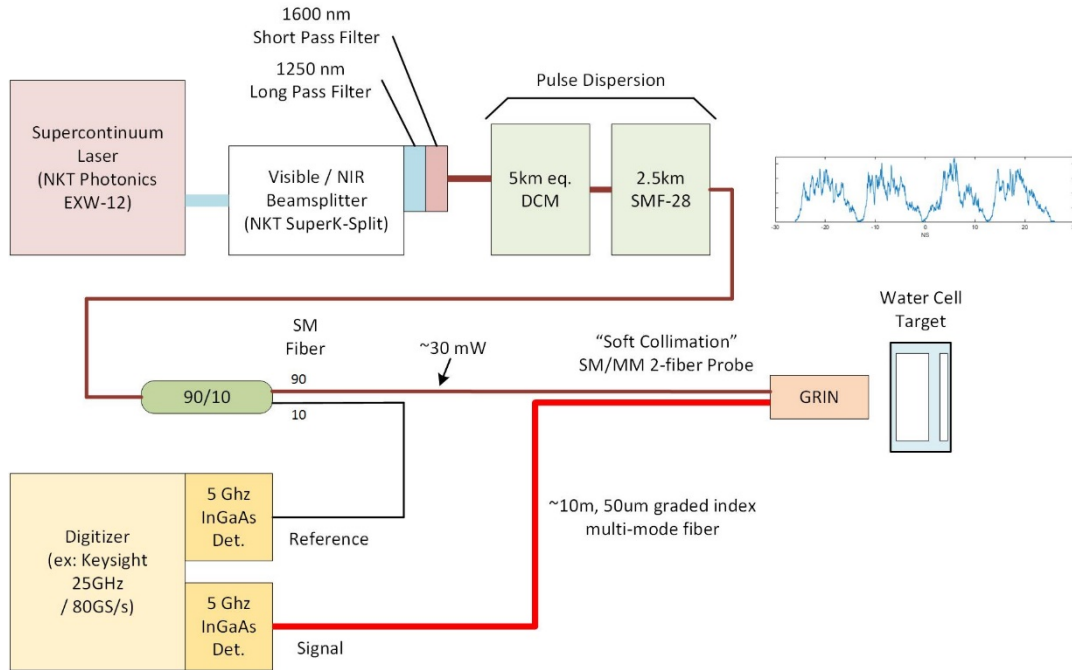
1600 nm
Short Pass Filter

1250 nm
Long Pass Filter

Pulse Dispersion

Supercontinuum Laser (NKT Photonics EXW-12)

Visible / NIR Beamsplitter (NKT SuperK-Split)

5km eq. DCM

2.5km SMF-28

-30 -20 -10 0 10 20
NS

Water Cell Target

SM Fiber

~30 mW

"Soft Collimation" SM/MM 2-fiber Probe

90/10

90

10

GRIN

Digitizer (ex: Keysight 25GHz / 80GS/s)

5 Ghz InGaAs Det.

Reference

~10m, 50um graded index multi-mode fiber

5 Ghz InGaAs Det.

Signal